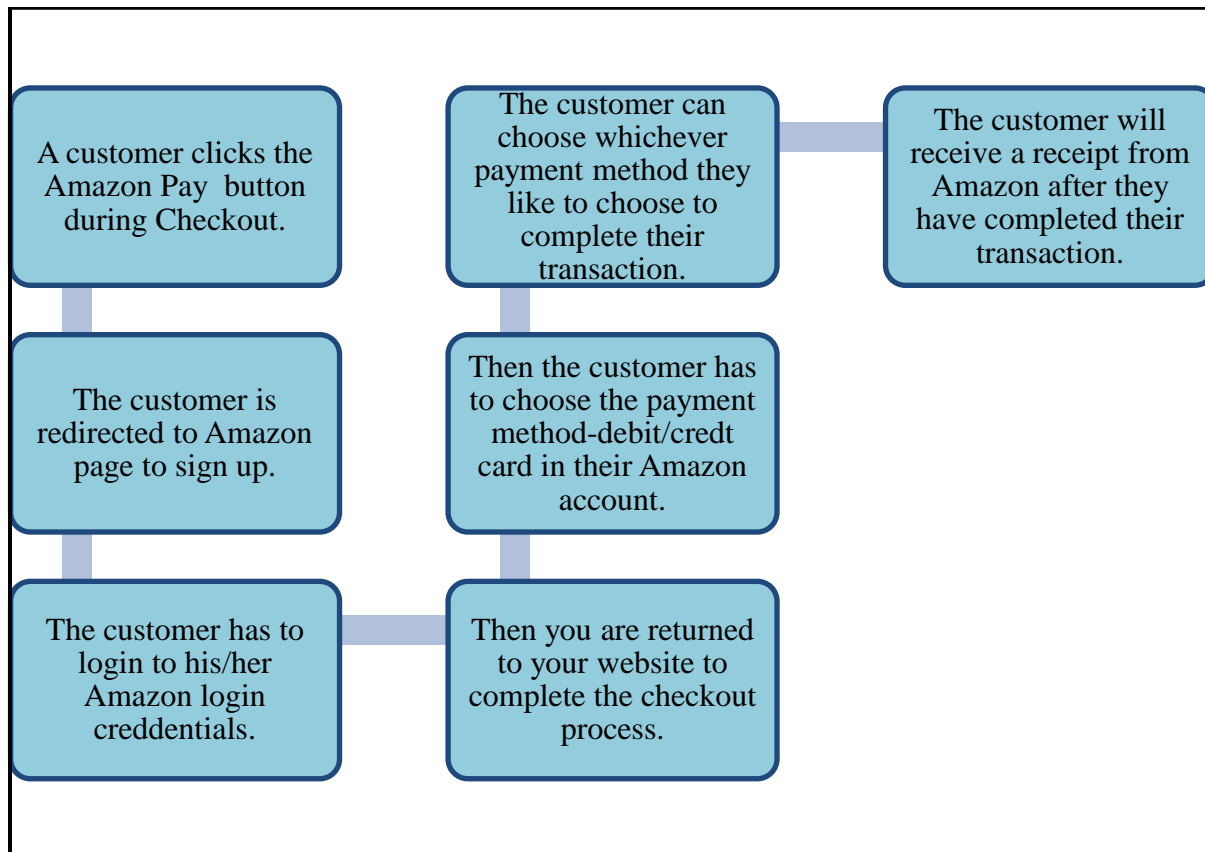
A customer clicks the Amazon Pay button during Checkout.

The customer is redirected to Amazon page to sign up.

The customer has to login to his/her Amazon login creddentials.

Then you are returned to your website to complete the checkout process.

Then the customer has to choose the payment method-debit/credt card in their Amazon account.

The customer can choose whichever payment method they like to choose to complete their transaction.

The customer will receive a receipt from Amazon after they have completed their transaction.